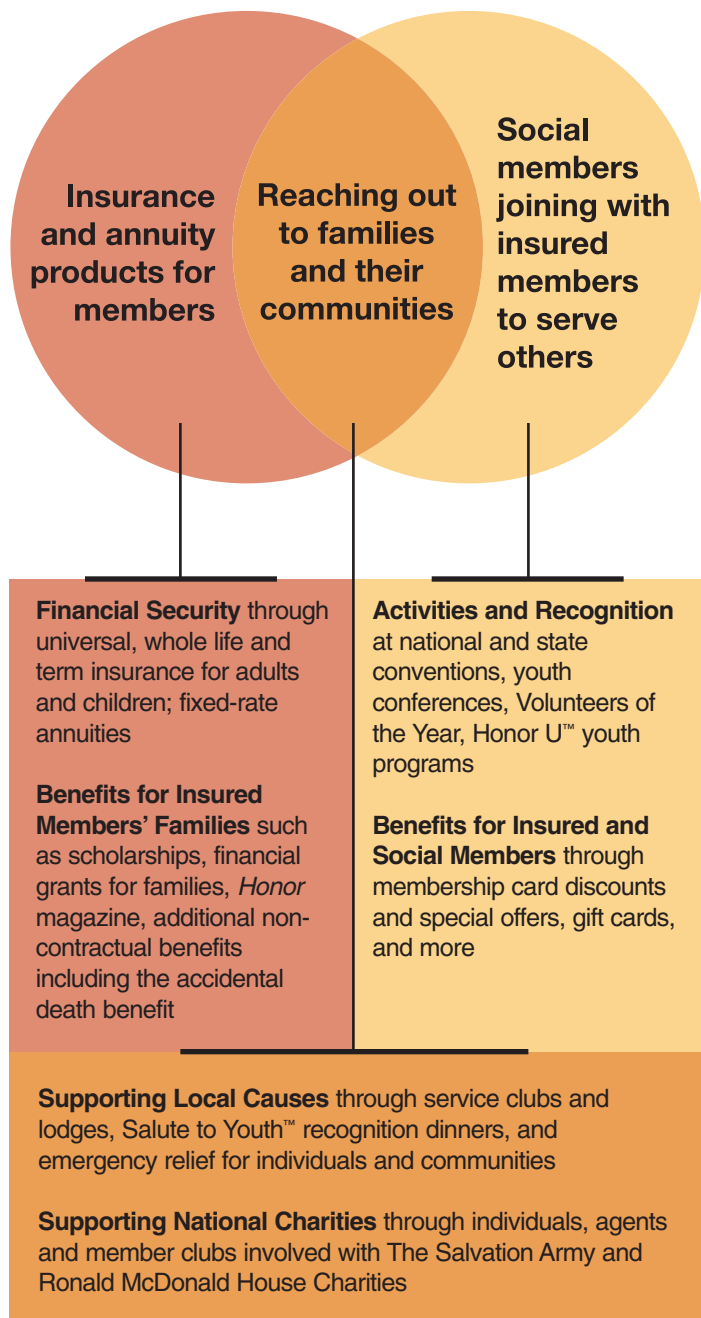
Insurance and annuity products for members

Reaching out to families and their communities

Social members joining with insured members to serve others

Financial Security through universal, whole life and term insurance for adults and children; fixed-rate annuities

Benefits for Insured Members' Families such as scholarships, financial grants for families, Honor magazine, additional non-contractual benefits including the accidental death benefit

Activities and Recognition at national and state conventions, youth conferences, Volunteers of the Year, Honor U™ youth programs

Benefits for Insured and Social Members through membership card discounts and special offers, gift cards, and more

Supporting Local Causes through service clubs and lodges, Salute to Youth™ recognition dinners, and emergency relief for individuals and communities

Supporting National Charities through individuals, agents and member clubs involved with The Salvation Army and Ronald McDonald House Charities